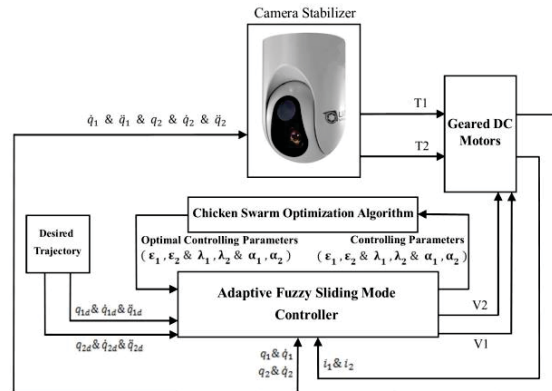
Camera Stabilizer

$\dot{q}_1$ & $\ddot{q}_1$ & $q_2$ & $\dot{q}_2$ & $\ddot{q}_2$

T1

T2

Geared DC Motors

Chicken Swarm Optimization Algorithm

Desired Trajectory

Optimal Controlling Parameters
$(\boldsymbol{\varepsilon}_1, \boldsymbol{\varepsilon}_2 \,\&\, \boldsymbol{\lambda}_1, \boldsymbol{\lambda}_2 \,\&\, \boldsymbol{\alpha}_1, \boldsymbol{\alpha}_2)$

Controlling Parameters
$(\boldsymbol{\varepsilon}_1, \boldsymbol{\varepsilon}_2 \,\&\, \boldsymbol{\lambda}_1, \boldsymbol{\lambda}_2 \,\&\, \boldsymbol{\alpha}_1, \boldsymbol{\alpha}_2)$

$q_{1d}$ & $\dot{q}_{1d}$ & $\ddot{q}_{1d}$

$q_{2d}$ & $\dot{q}_{2d}$ & $\ddot{q}_{2d}$

Adaptive Fuzzy Sliding Mode Controller

V2

V1

$q_1$ & $\dot{q}_1$
$q_2$ & $\dot{q}_2$

$i_1$ & $i_2$